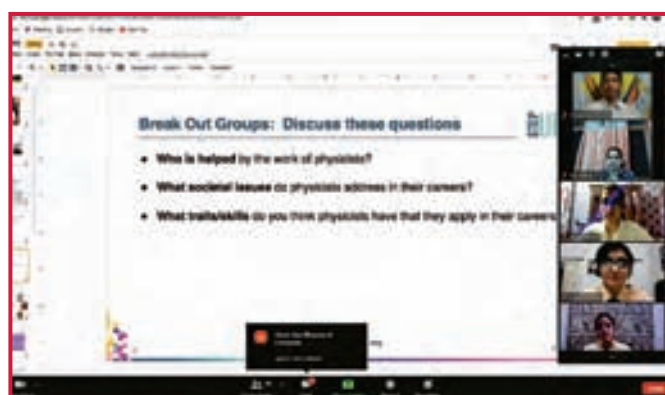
Break Out Groups: Discuss these questions

• Who is helped by the work of physicists?

• What societal issues do physicists address in their careers?

• What traits/skills do you think physicists have that they apply in their careers?

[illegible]